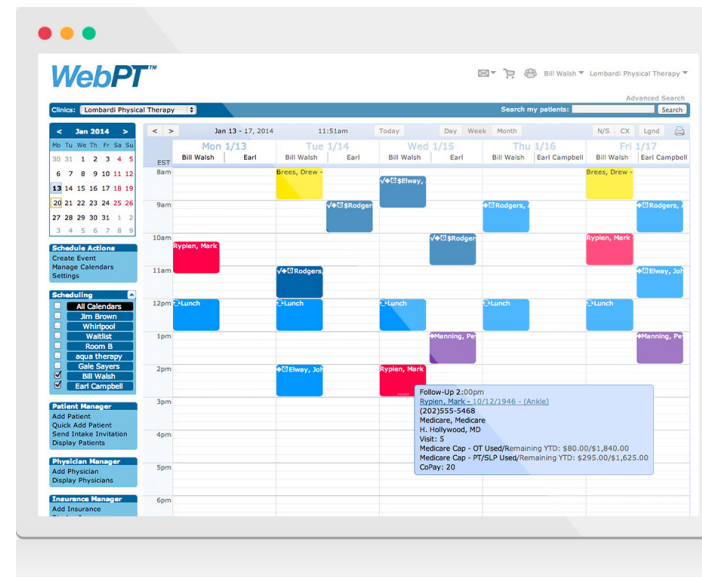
WebPT™

Bill Walsh ▾ Lombardi Physical Therapy ▾

Advanced Search

Clinics: Lombardi Physical Therapy

Search my patients: Search

< Jan 2014 >

| Mo | Tu | We | Th | Fr | Sa | Su |
|---|---|---|---|---|---|---|
| 30 | 31 | 1 | 2 | 3 | 4 | 5 |
| 6 | 7 | 8 | 9 | 10 | 11 | 12 |
| 13 | 14 | 15 | 16 | 17 | 18 | 19 |
| 20 | 21 | 22 | 23 | 24 | 25 | 26 |
| 27 | 28 | 29 | 30 | 31 | 1 | 2 |
| 3 | 4 | 5 | 6 | 7 | 8 | 9 |

Schedule Actions
Create Event
Manage Calendars
Settings

Scheduling
All Calendars
Jim Brown
Whirlpool
Waitlist
Room B
aqua therapy
Gale Sayers
Bill Walsh
Earl Campbell

Patient Manager
Add Patient
Quick Add Patient
Send Intake Invitation
Display Patients

Physician Manager
Add Physician
Display Physicians

Insurance Manager
Add Insurance

< > Jan 13 - 17, 2014 11:51am Today Day Week Month N/S CX Lgnd

EST

Mon 1/13 Tue 1/14 Wed 1/15 Thu 1/16 Fri 1/17

Bill Walsh Earl Bill Walsh Earl Bill Walsh Earl Bill Walsh Earl Campbell Bill Walsh Earl Campbell

8am 9am 10am 11am 12pm 1pm 2pm 3pm 4pm 5pm 6pm

Brees, Drew -
$Elway,
$Rodger
Rodgers, J
Brees, Drew -
Rodgers, J
Rypien, Mark
$Rodger
Rypien, Mark
Rodgers,
Elway, Joh
Lunch
Lunch
Lunch
Lunch
Lunch
Manning, Pe
Manning, Pe
Elway, Joh
Rypien, Mark

Follow-Up 2:00pm
Rypien, Mark - 10/12/1946 - (Ankle)
(202)555-5468
Medicare, Medicare
H. Hollywood, MD
Visit: 5
Medicare Cap - OT Used/Remaining YTD: $80.00/$1,840.00
Medicare Cap - PT/SLP Used/Remaining YTD: $295.00/$1,625.00
CoPay: 20